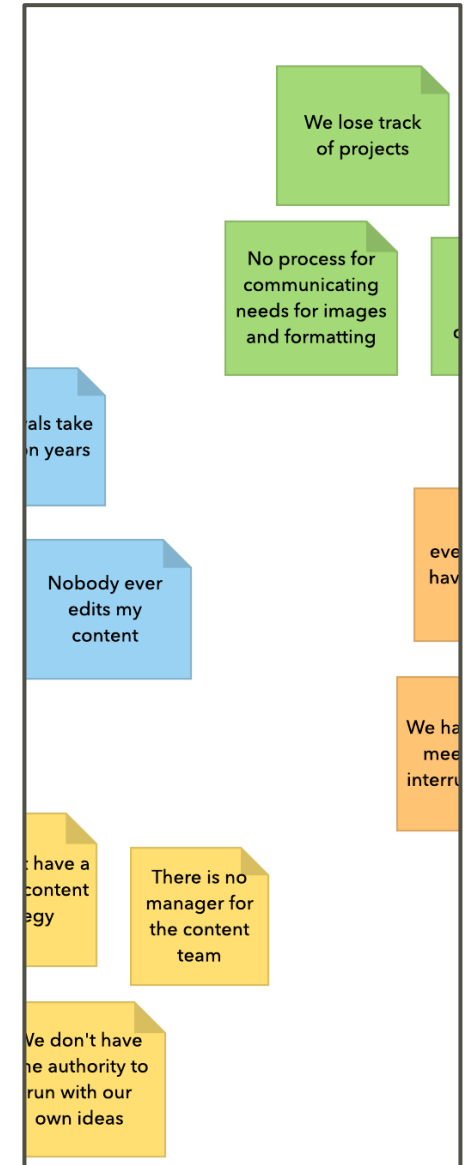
We lose track of projects

No process for communicating needs for images and formatting

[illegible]

rals take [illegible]n years

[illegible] eve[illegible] hav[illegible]

Nobody ever edits my content

We ha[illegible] mee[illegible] interru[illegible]

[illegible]t have a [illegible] content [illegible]egy

There is no manager for the content team

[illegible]e don't have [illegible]he authority to run with our own ideas